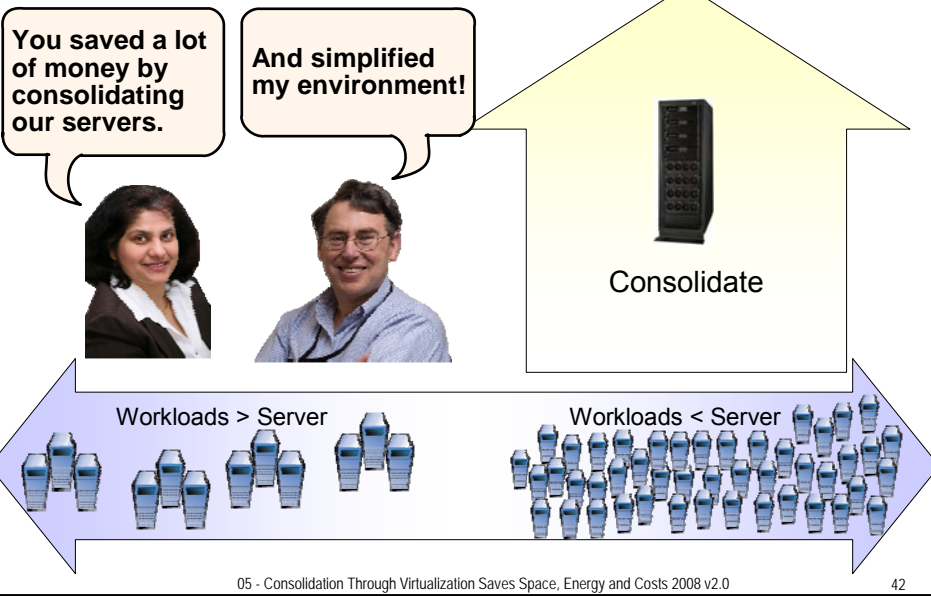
You saved a lot of money by consolidating our servers.

And simplified my environment!

Consolidate

Workloads > Server

Workloads < Server

05 - Consolidation Through Virtualization Saves Space, Energy and Costs 2008 v2.0

42